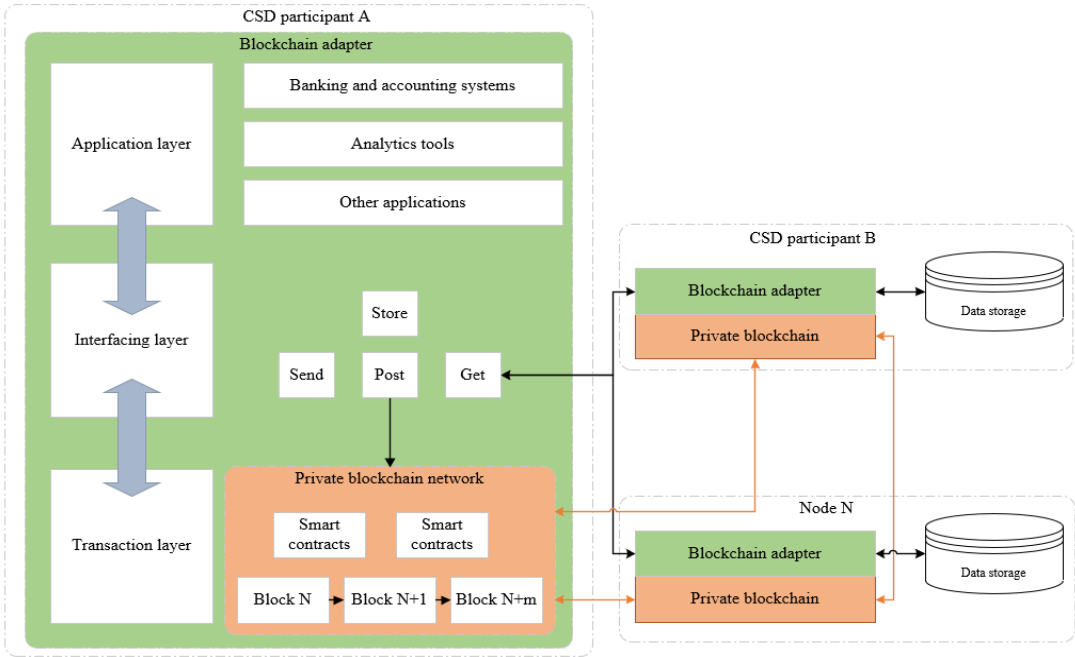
CSD participant A

Blockchain adapter

Application layer

Banking and accounting systems

Analytics tools

Other applications

Interfacing layer

Store

Send

Post

Get

Transaction layer

Private blockchain network

Smart contracts

Smart contracts

Block N

Block N+1

Block N+m

CSD participant B

Blockchain adapter

Private blockchain

Data storage

Node N

Blockchain adapter

Private blockchain

Data storage